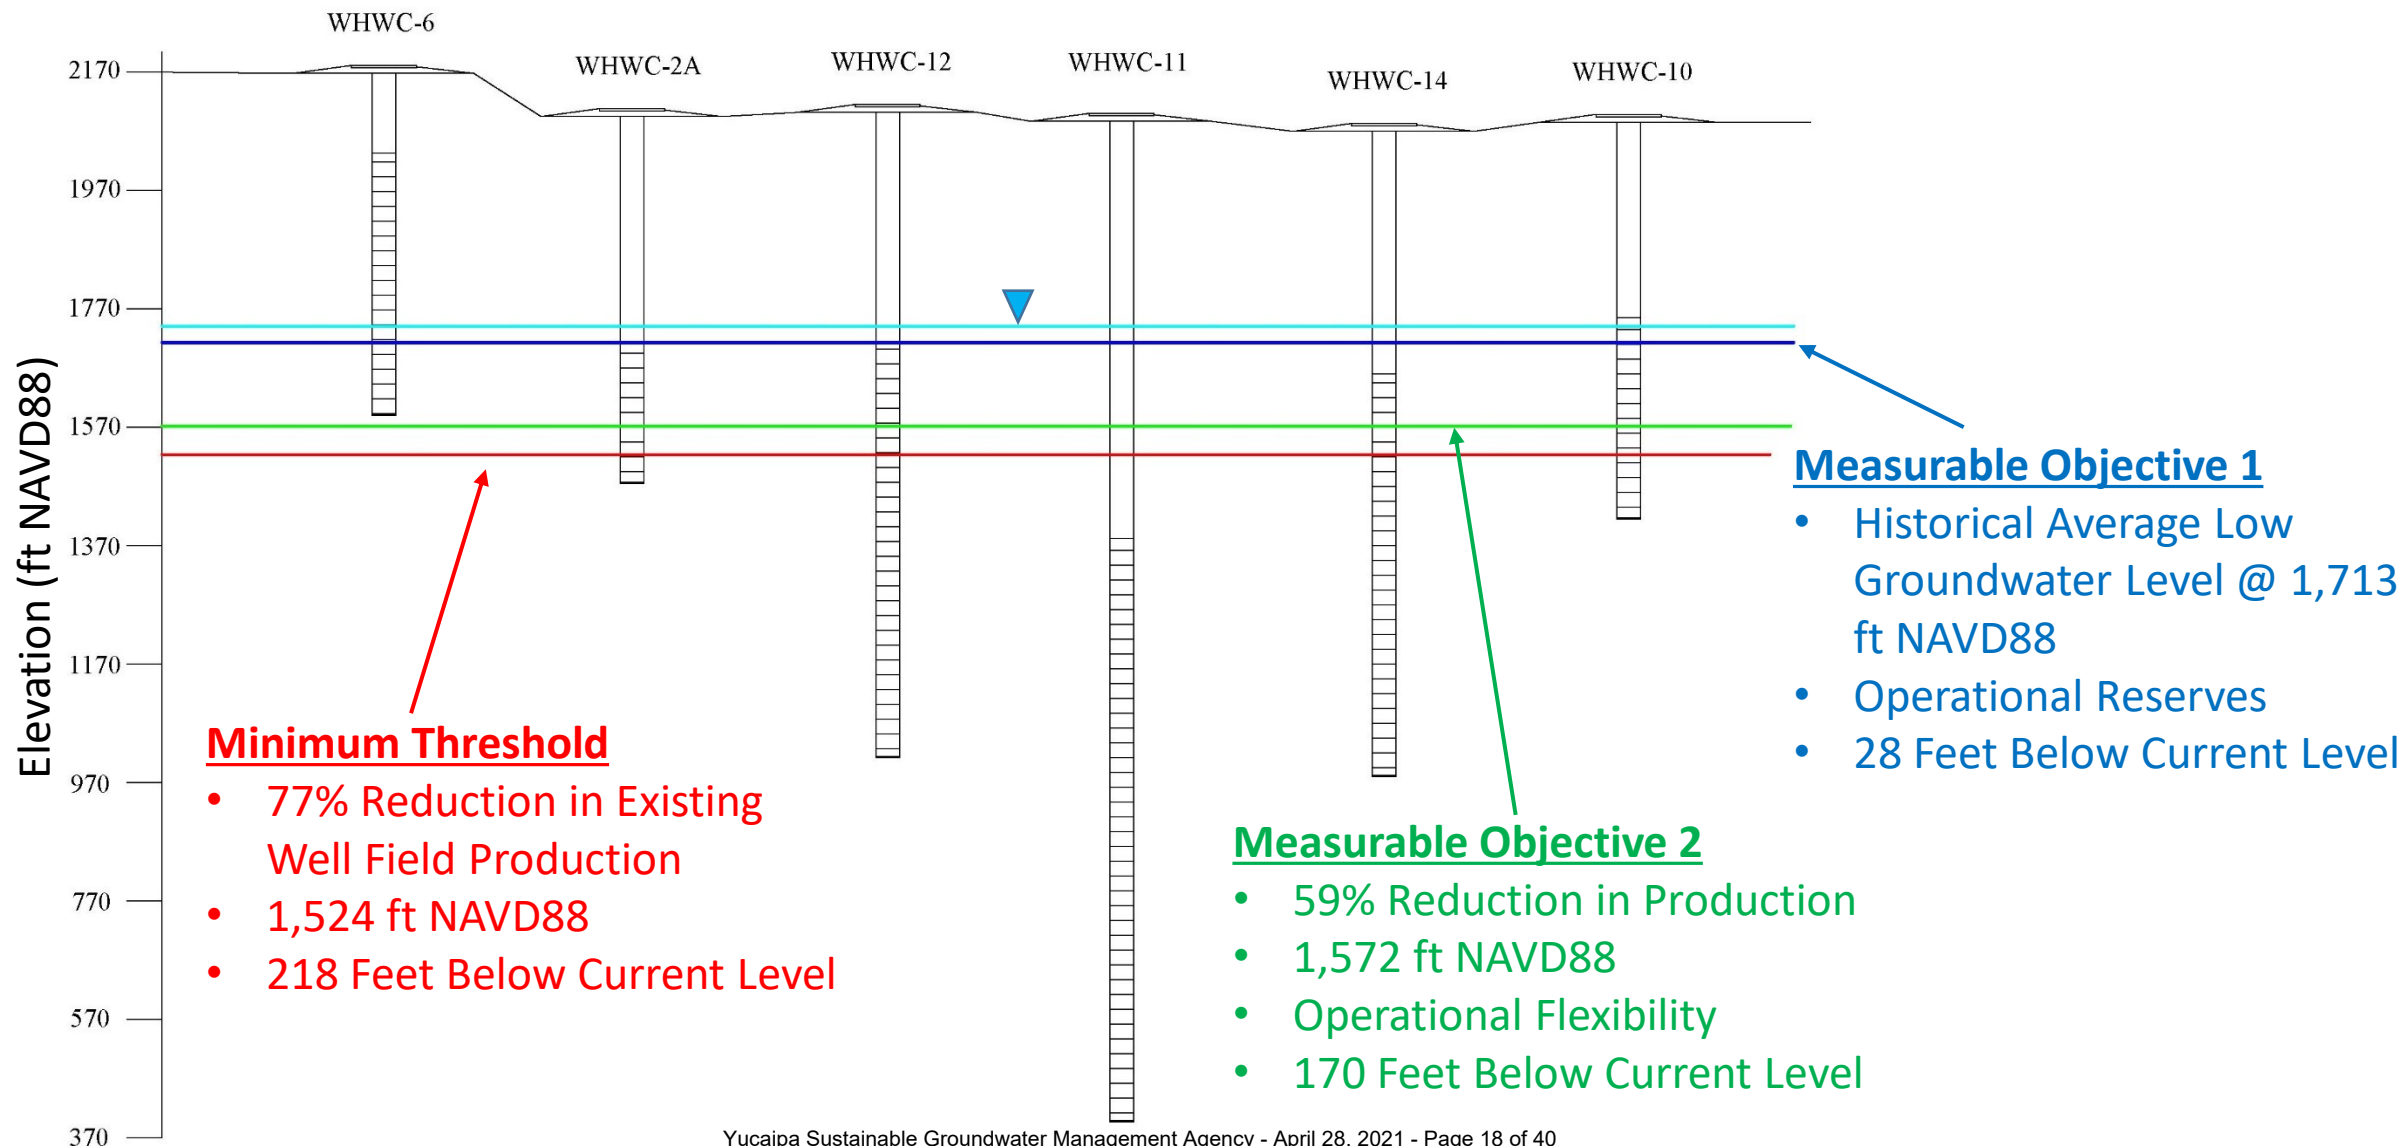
WHWC-6 WHWC-2A WHWC-12 WHWC-11 WHWC-14 WHWC-10

2170
1970
1770
1570
1370
1170
970
770
570
370

Elevation (ft NAVD88)

Measurable Objective 1
• Historical Average Low Groundwater Level @ 1,713 ft NAVD88
• Operational Reserves
• 28 Feet Below Current Level

Minimum Threshold
• 77% Reduction in Existing Well Field Production
• 1,524 ft NAVD88
• 218 Feet Below Current Level

Measurable Objective 2
• 59% Reduction in Production
• 1,572 ft NAVD88
• Operational Flexibility
• 170 Feet Below Current Level

Yucaipa Sustainable Groundwater Management Agency - April 28, 2021 - Page 18 of 40